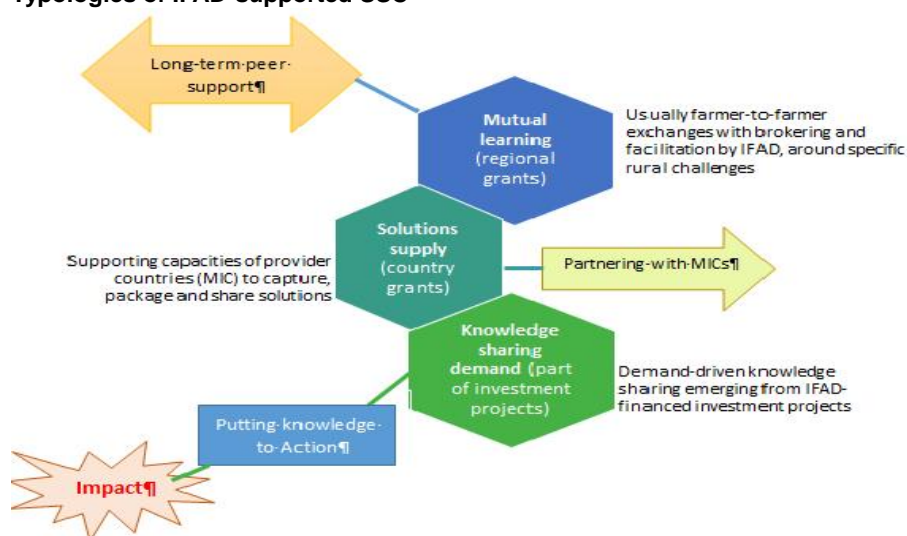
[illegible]

Long-term-peer-support¶

Mutual learning (regional grants)

Usually farmer-to-farmer exchanges with brokering and facilitation by IFAD, around specific rural challenges

Solutions supply (country grants)

Supporting capacities of provider countries (MIC) to capture, package and share solutions

Partnering-with-MICs¶

Knowledge sharing demand (part of investment projects)

Demand-driven knowledge sharing emerging from IFAD-financed investment projects

Putting-knowledge-to-Action¶

Impact¶